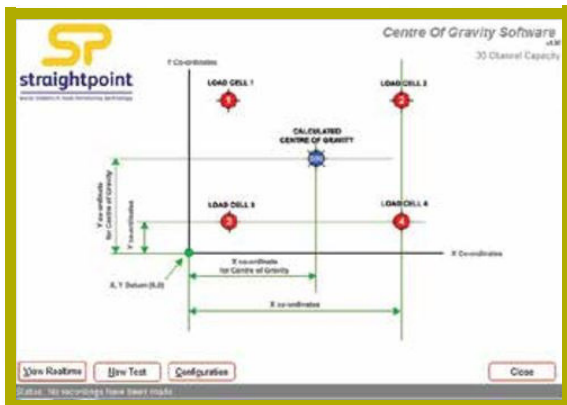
SP
straightpoint
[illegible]

Centre Of Gravity Software
v1.00
30 Channel Capacity

Y Co-ordinates

LOAD CELL 1
1

LOAD CELL 2
2

CALCULATED
CENTRE OF GRAVITY

Y co-ordinate for Centre of Gravity

Y co-ordinates

LOAD CELL 3
3

LOAD CELL 4
4

X Co-ordinates

X, Y Datum (0,0)

X co-ordinate for Centre of Gravity

X co-ordinates

View Realtime
New Test
Configuration
Close

Status: No recordings have been made